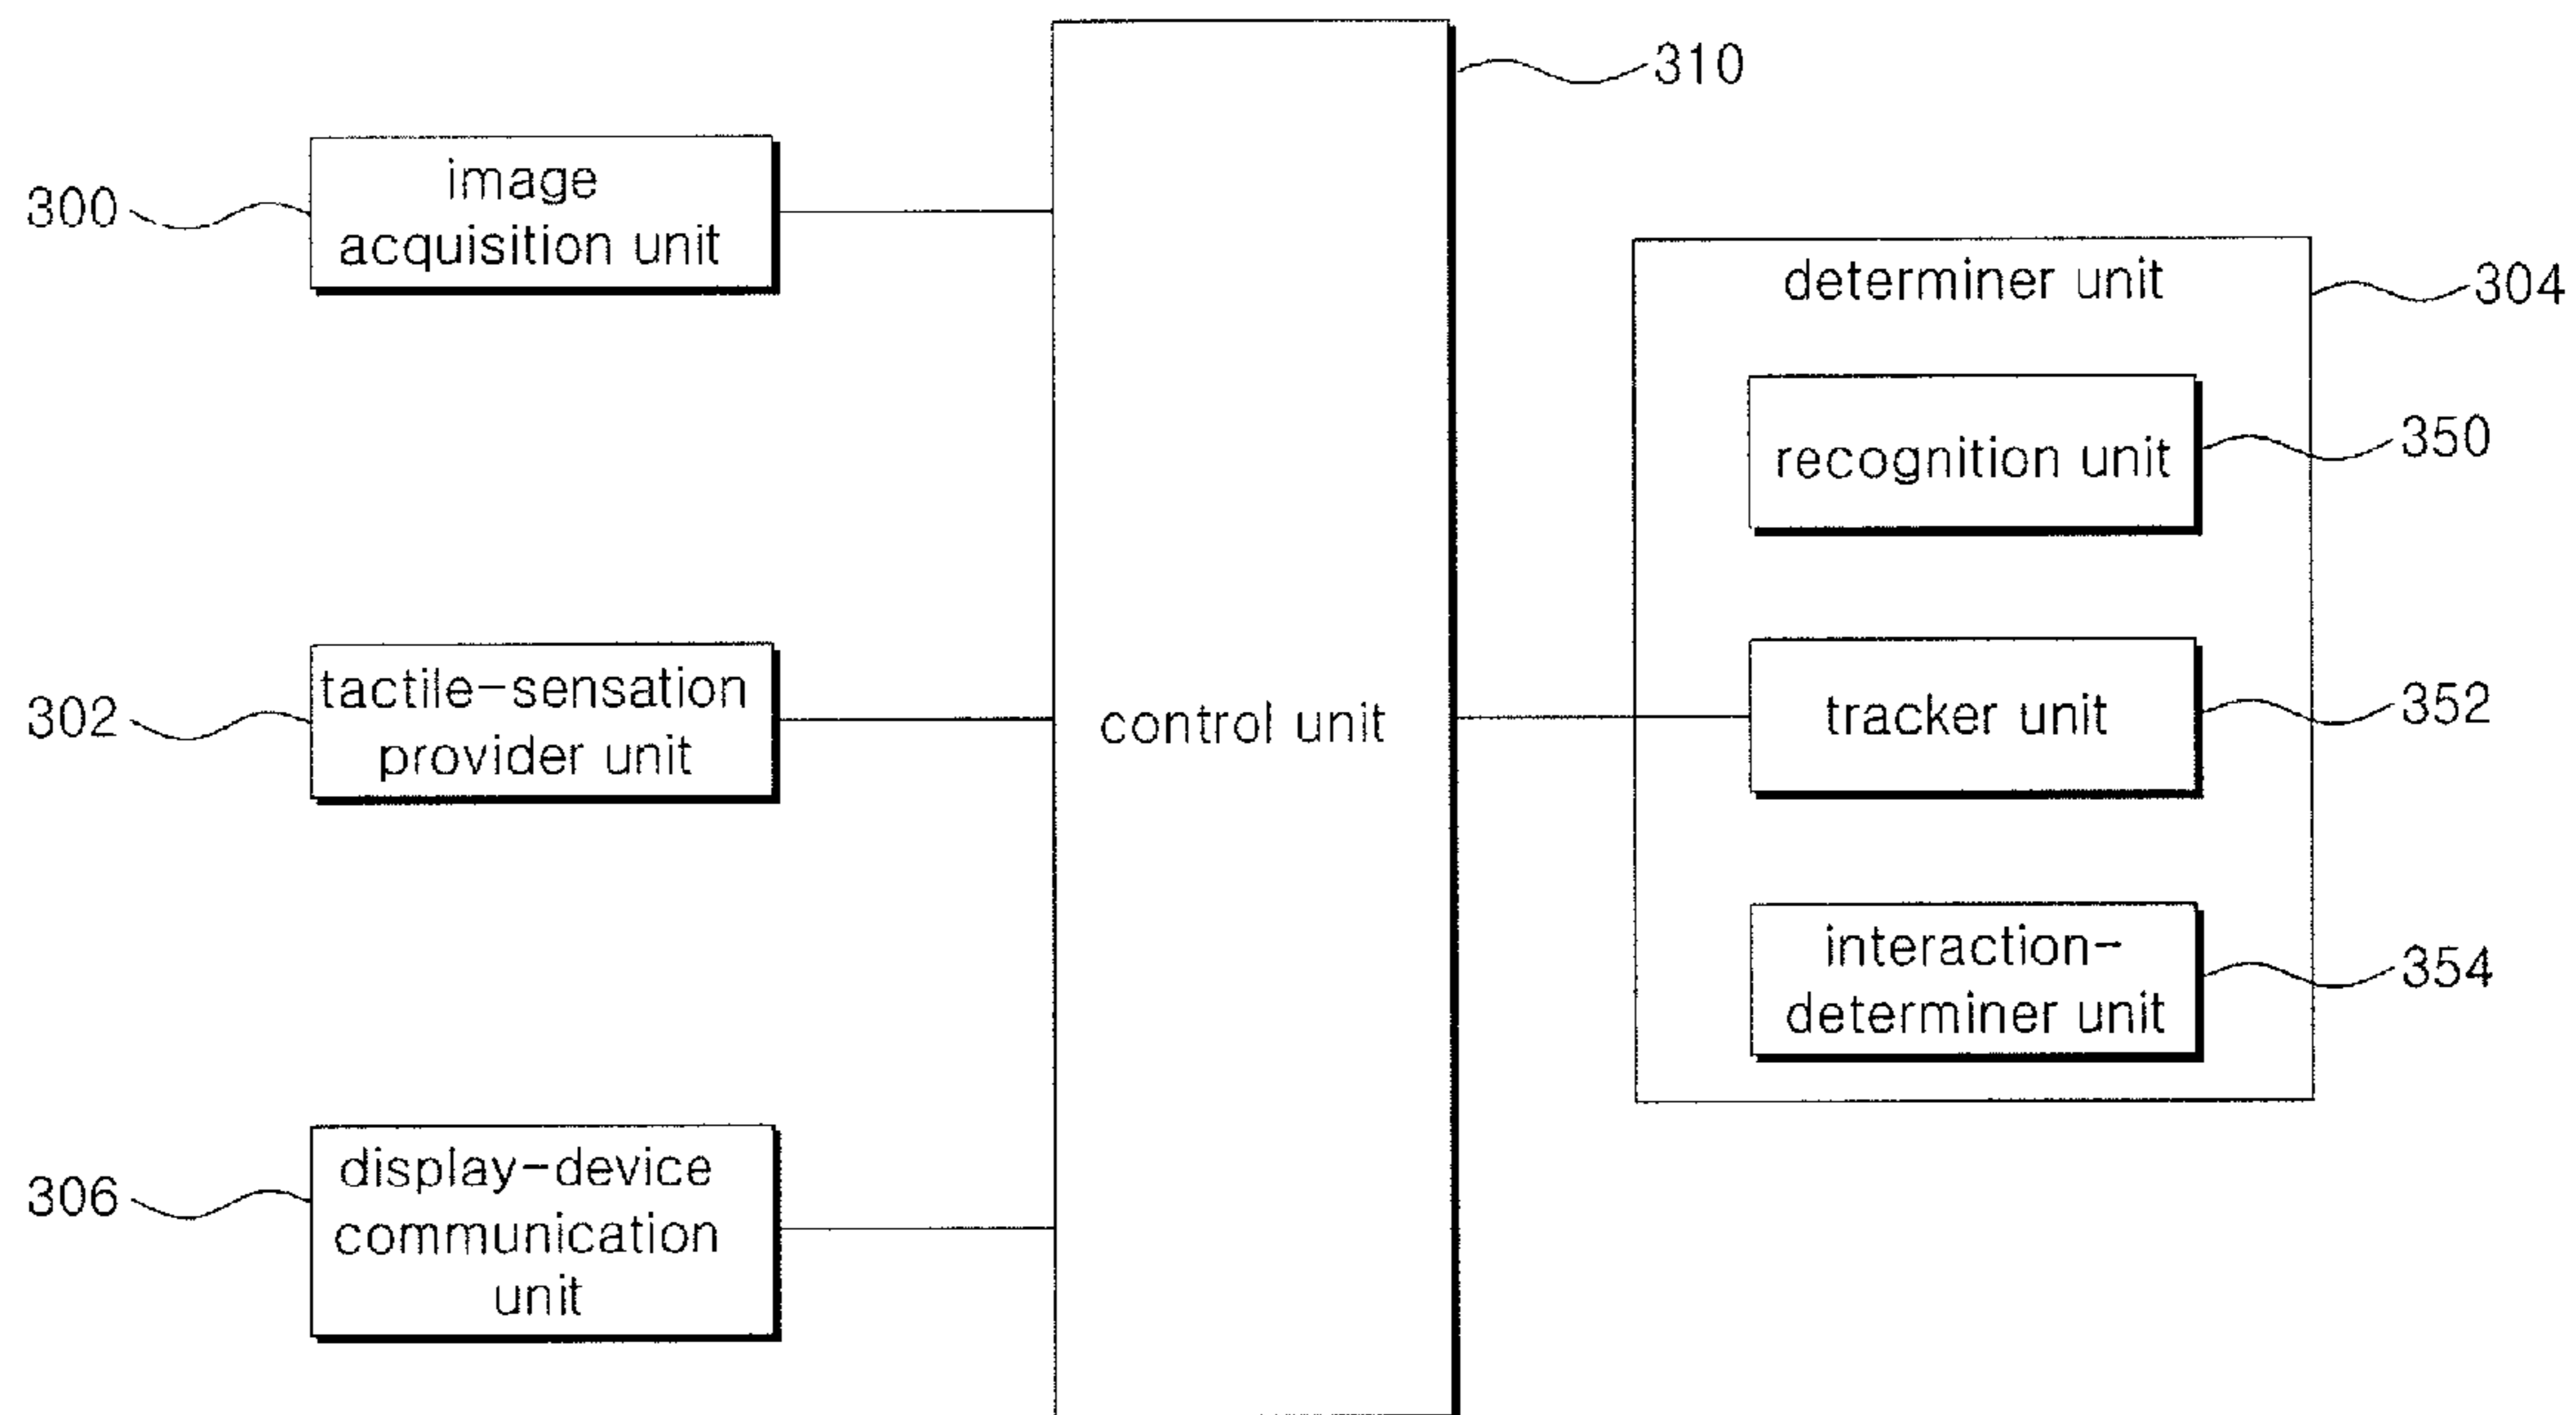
310

300
image acquisition unit

304
determiner unit

recognition unit
350

302
tactile-sensation provider unit

control unit

tracker unit
352

interaction-determiner unit
354

306
display-device communication unit